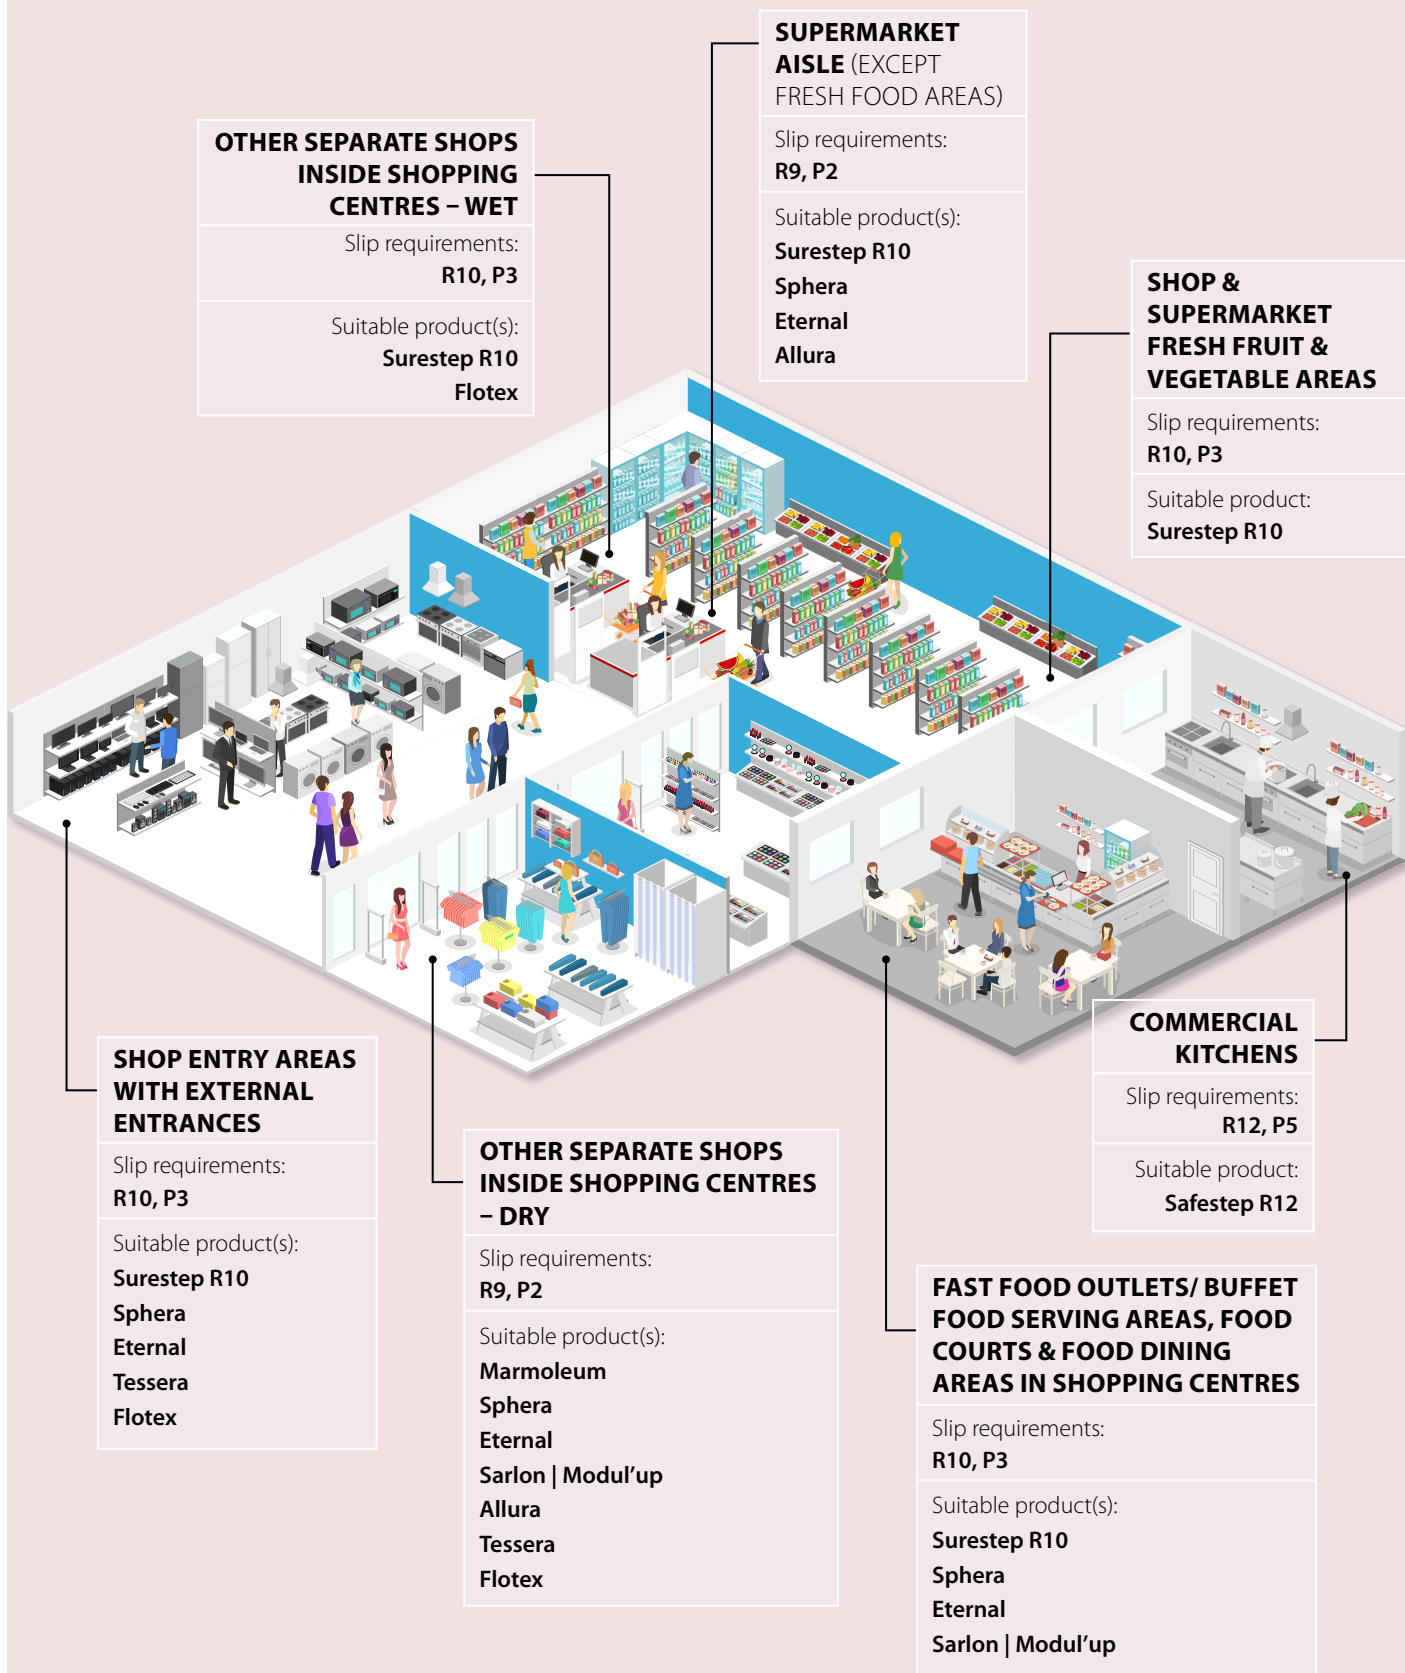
SUPERMARKET AISLE (EXCEPT FRESH FOOD AREAS)

Slip requirements:
R9, P2

Suitable product(s):
Surestep R10
Sphera
Eternal
Allura

OTHER SEPARATE SHOPS INSIDE SHOPPING CENTRES – WET

Slip requirements:
R10, P3

Suitable product(s):
Surestep R10
Flotex

SHOP & SUPERMARKET FRESH FRUIT & VEGETABLE AREAS

Slip requirements:
R10, P3

Suitable product:
Surestep R10

COMMERCIAL KITCHENS

Slip requirements:
R12, P5

Suitable product:
Safestep R12

SHOP ENTRY AREAS WITH EXTERNAL ENTRANCES

Slip requirements:
R10, P3

Suitable product(s):
Surestep R10
Sphera
Eternal
Tessera
Flotex

OTHER SEPARATE SHOPS INSIDE SHOPPING CENTRES – DRY

Slip requirements:
R9, P2

Suitable product(s):
Marmoleum
Sphera
Eternal
Sarlon | Modul'up
Allura
Tessera
Flotex

FAST FOOD OUTLETS/ BUFFET FOOD SERVING AREAS, FOOD COURTS & FOOD DINING AREAS IN SHOPPING CENTRES

Slip requirements:
R10, P3

Suitable product(s):
Surestep R10
Sphera
Eternal
Sarlon | Modul'up